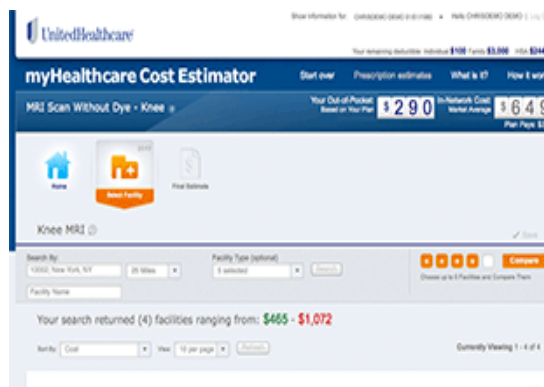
UnitedHealthcare

Show information for: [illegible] Hello CHRISDEMO DEMO | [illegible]

Your remaining deductible: Individual $100 Family $3,000 HSA $244

myHealthcare Cost Estimator

Start over Prescription estimates What is it? How it works

MRI Scan Without Dye - Knee

Your Out-of-Pocket Based on Your Plan $ 2 9 0

In-Network Cost Market Average $ 6 4 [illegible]

Plan Pays: $ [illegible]

Home

Select Facility

Final Estimate

Knee MRI

Save

Search By:

10002, New York, NY

25 Miles

Facility Type (optional)

5 selected

Search

Compare

Choose up to 5 Facilities and Compare Them

Facility Name

Your search returned (4) facilities ranging from: $465 - $1,072

Sort by: Cost

View: 10 per page

Refresh

Currently Viewing 1 - 4 of 4